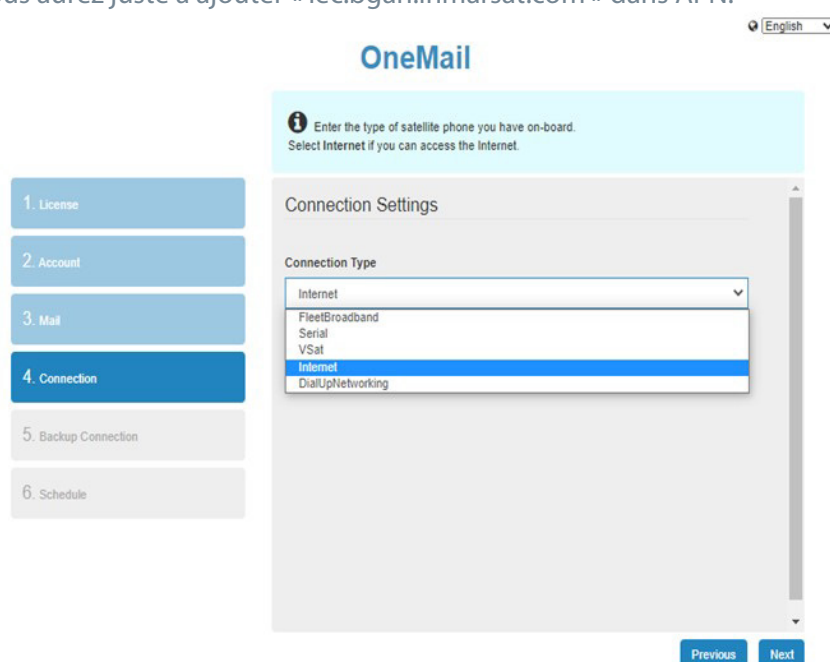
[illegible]us aurez juste à ajouter « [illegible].inmarsat.com » dans APN.

English

OneMail

Enter the type of satellite phone you have on-board.
Select **Internet** if you can access the Internet.

1. License

2. Account

3. Mail

4. Connection

5. Backup Connection

6. Schedule

Connection Settings

Connection Type

Internet

FleetBroadband
Serial
VSat
Internet
DialUpNetworking

Previous

Next